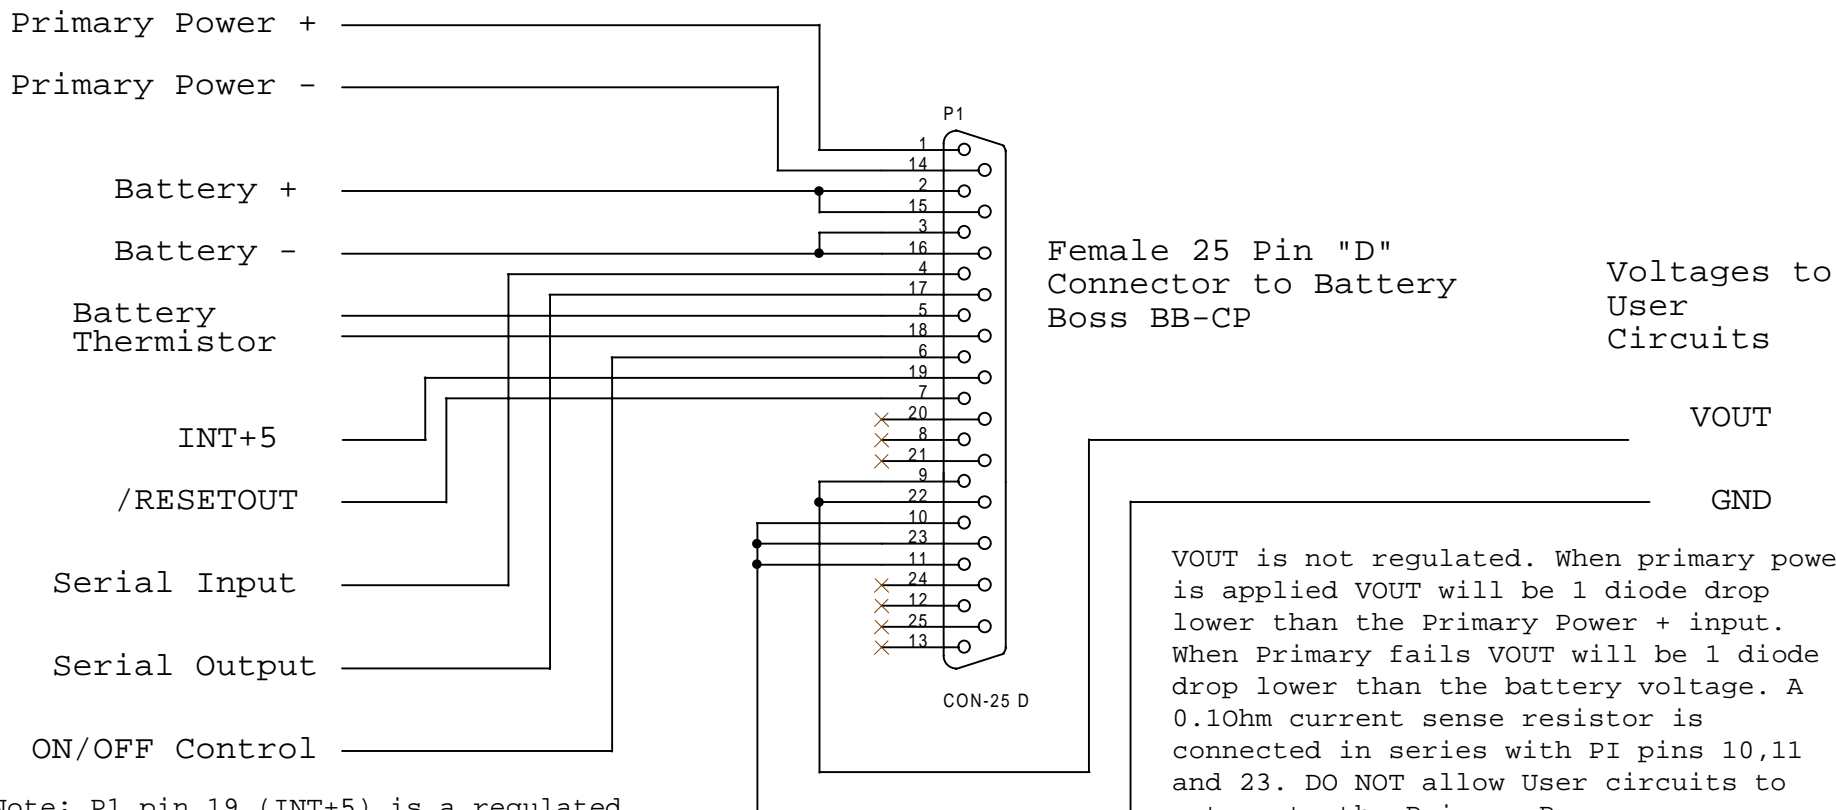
Primary Power +

Primary Power -

Battery +

Battery -

Battery Thermistor

INT+5

/RESETOUT

Serial Input

Serial Output

ON/OFF Control

P1

1
14
2
15
3
16
4
17
5
18
6
19
7
20
8
21
9
22
10
23
11
24
12
25
13

CON-25 D

Female 25 Pin "D" Connector to Battery Boss BB-CP

Voltages to User Circuits

VOUT

GND

VOUT is not regulated. When primary powe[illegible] is applied VOUT will be 1 diode drop lower than the Primary Power + input. When Primary fails VOUT will be 1 diode drop lower than the battery voltage. A 0.1Ohm current sense resistor is connected in series with PI pins 10,11 and 23. DO NOT allow User circuits to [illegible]

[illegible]ote: P1 pin 19 (INT+5) is a regulated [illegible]